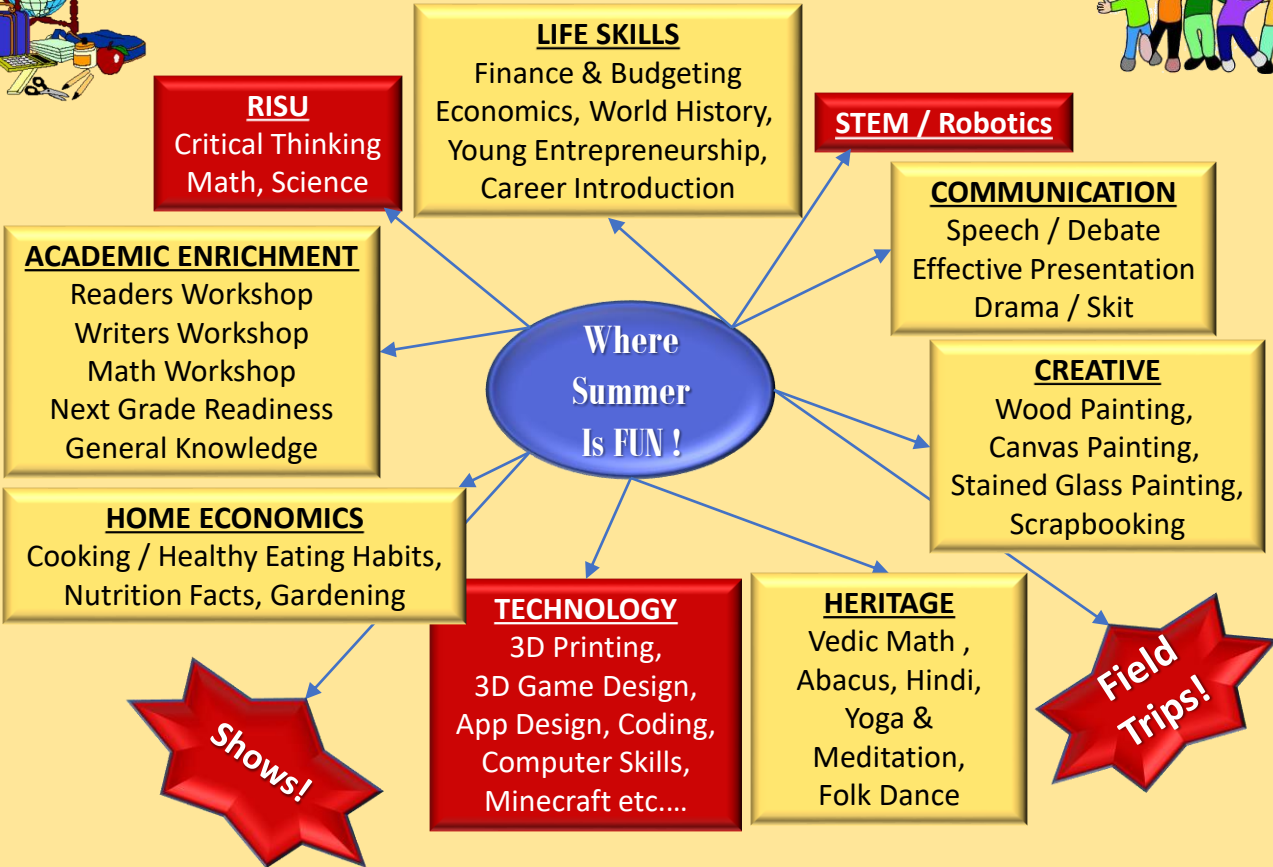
LIFE SKILLS
Finance & Budgeting
Economics, World History,
Young Entrepreneurship,
Career Introduction

RISU
Critical Thinking
Math, Science

STEM / Robotics

COMMUNICATION
Speech / Debate
Effective Presentation
Drama / Skit

ACADEMIC ENRICHMENT
Readers Workshop
Writers Workshop
Math Workshop
Next Grade Readiness
General Knowledge

Where Summer Is FUN !

CREATIVE
Wood Painting,
Canvas Painting,
Stained Glass Painting,
Scrapbooking

HOME ECONOMICS
Cooking / Healthy Eating Habits,
Nutrition Facts, Gardening

TECHNOLOGY
3D Printing,
3D Game Design,
App Design, Coding,
Computer Skills,
Minecraft etc....

HERITAGE
Vedic Math ,
Abacus, Hindi,
Yoga &
Meditation,
Folk Dance

Shows!

Field Trips!